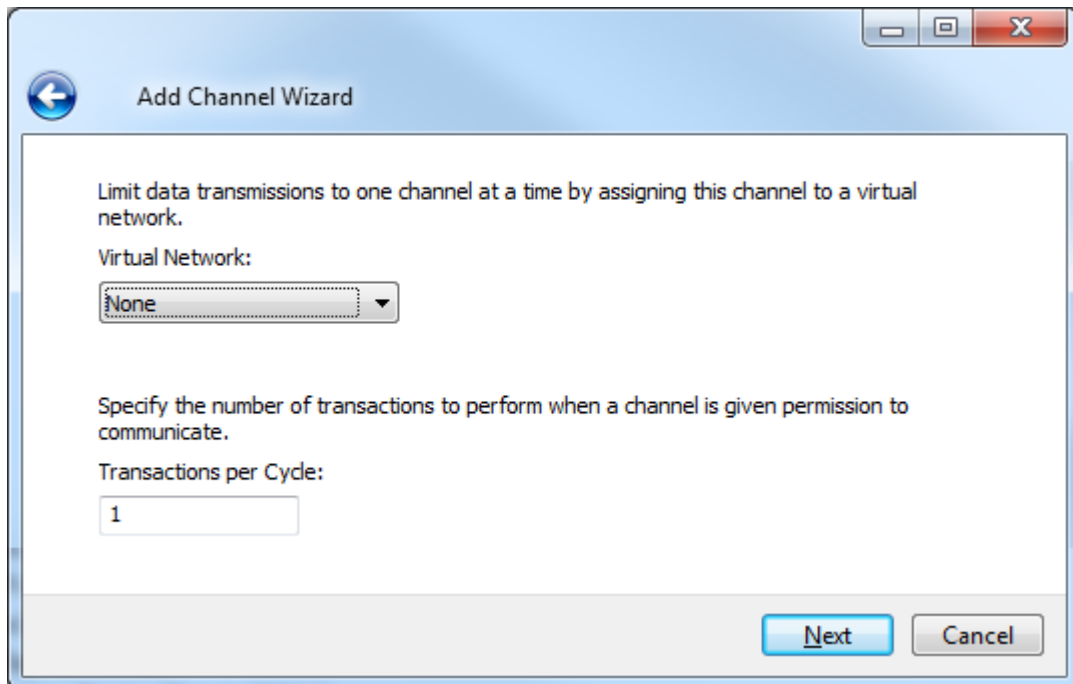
Add Channel Wizard

Limit data transmissions to one channel at a time by assigning this channel to a virtual network.

Virtual Network:

None

Specify the number of transactions to perform when a channel is given permission to communicate.

Transactions per Cycle:

1

Next

Cancel